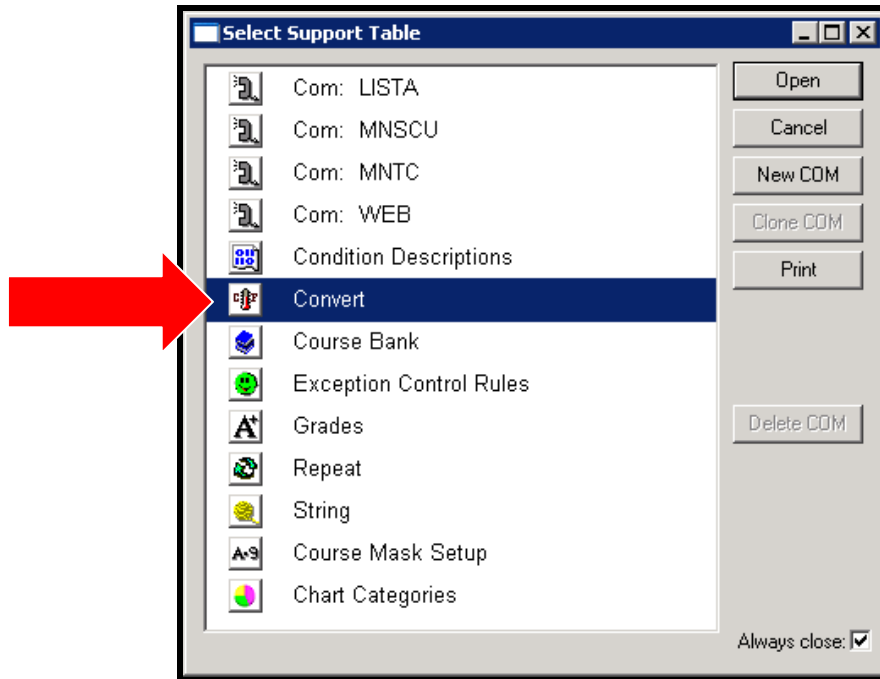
Select Support Table

Com: LISTA
Com: MNSCU
Com: MNTC
Com: WEB
Condition Descriptions
Convert
Course Bank
Exception Control Rules
Grades
Repeat
String
Course Mask Setup
Chart Categories

Open
Cancel
New COM
Clone COM
Print
Delete COM

Always close: ☑